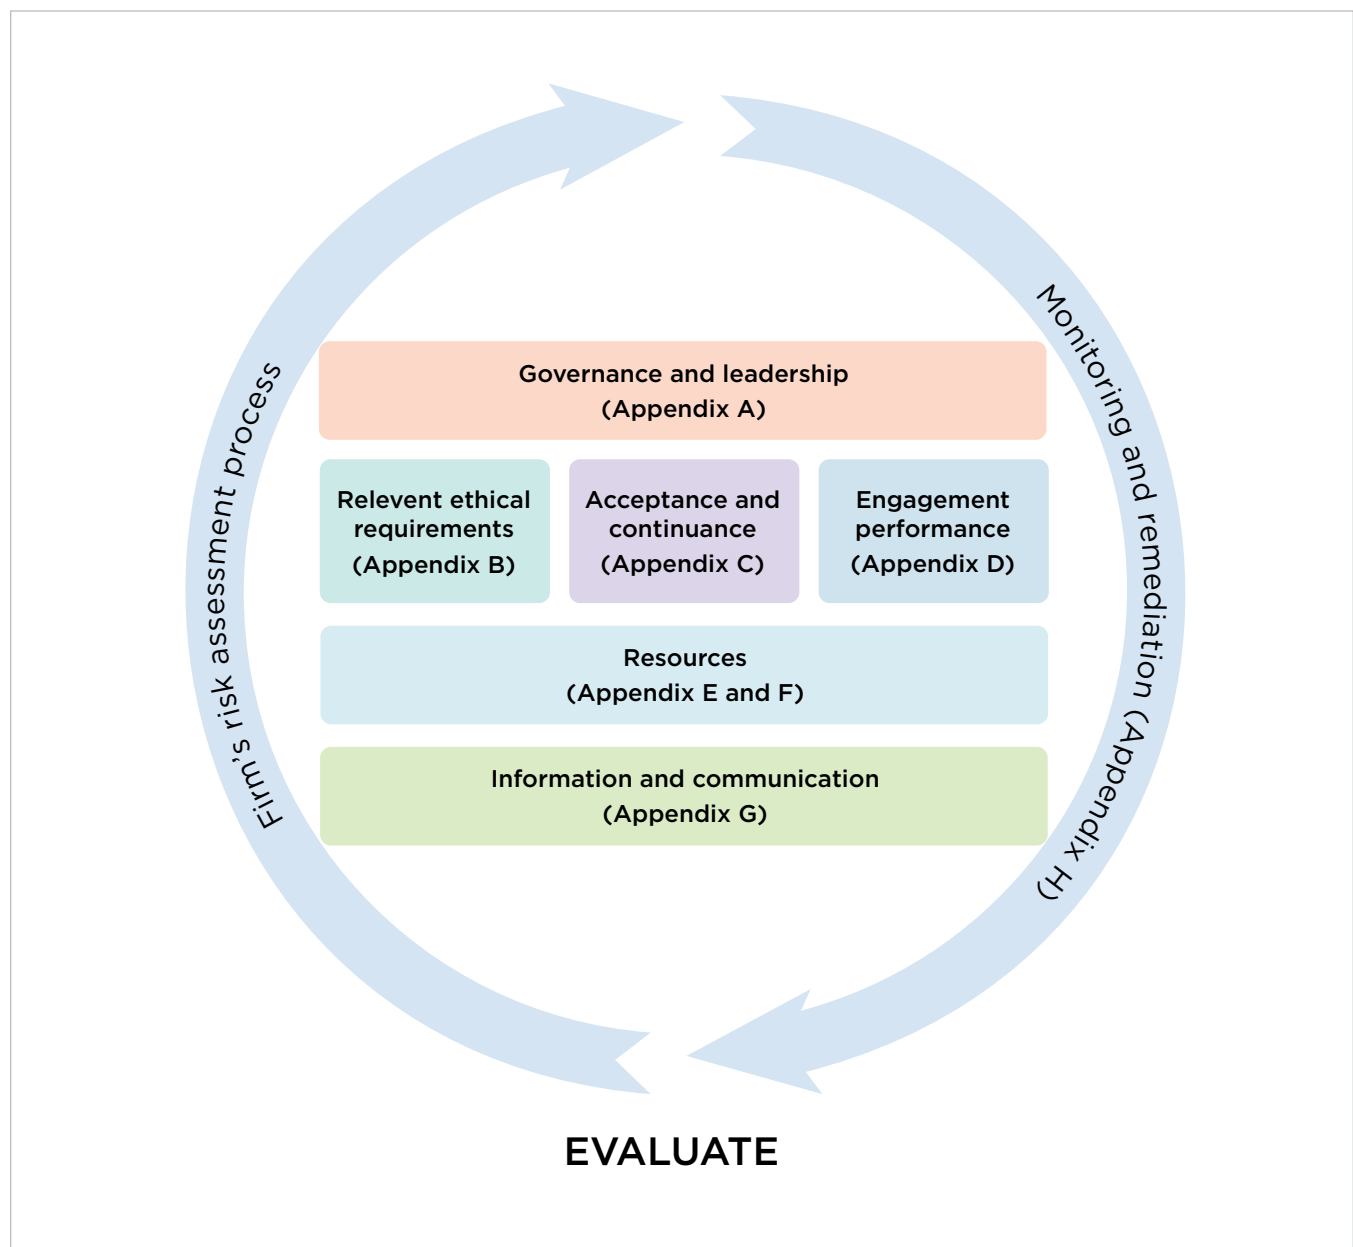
Firm's risk assessment process

Monitoring and remediation (Appendix H)

Governance and leadership
(Appendix A)

Relevent ethical requirements
(Appendix B)

Acceptance and continuance
(Appendix C)

Engagement performance
(Appendix D)

Resources
(Appendix E and F)

Information and communication
(Appendix G)

EVALUATE